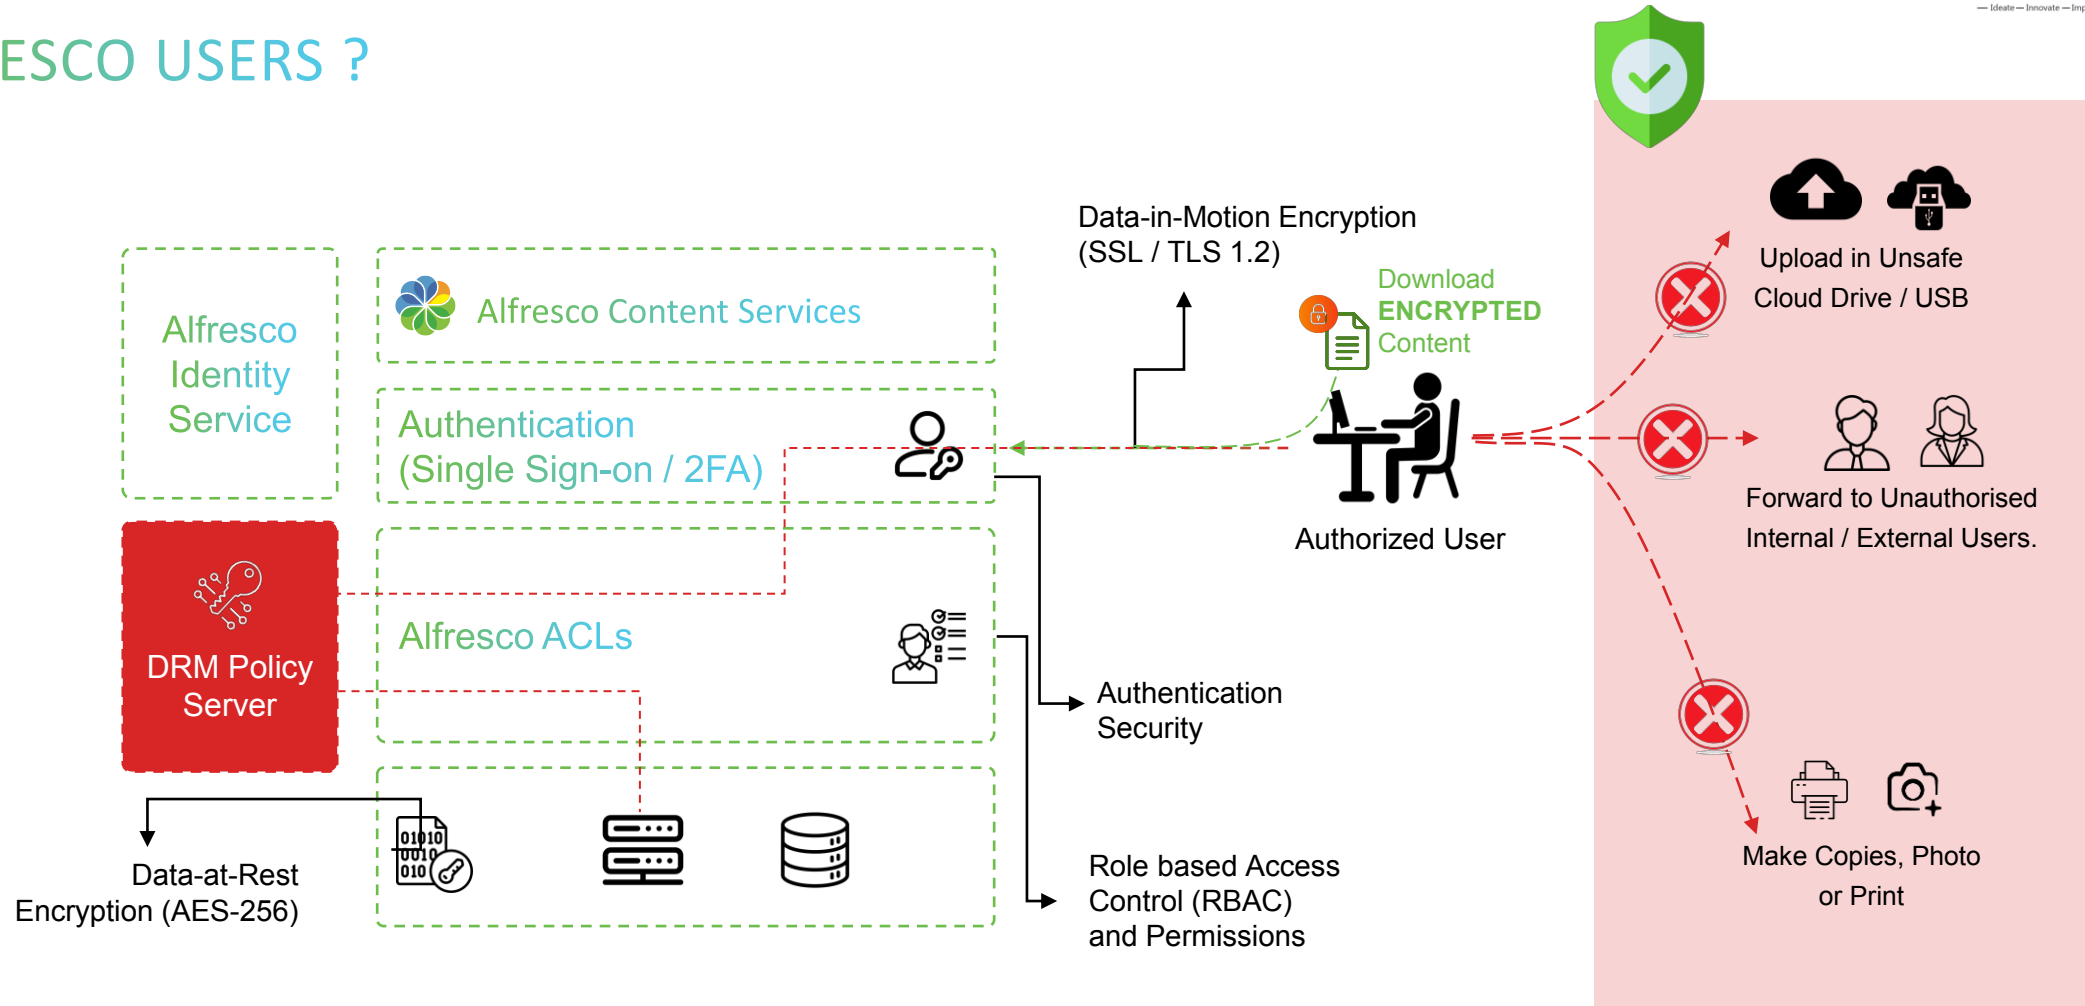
— Ideate — Innovate — Imp

ESCO USERS ?

Alfresco Identity Service

Alfresco Content Services

Authentication (Single Sign-on / 2FA)

DRM Policy Server

Alfresco ACLs

Data-at-Rest Encryption (AES-256)

01010
0010
010

Data-in-Motion Encryption (SSL / TLS 1.2)

Download ENCRYPTED Content

Authorized User

Authentication Security

Role based Access Control (RBAC) and Permissions

Upload in Unsafe Cloud Drive / USB

Forward to Unauthorised Internal / External Users.

Make Copies, Photo or Print